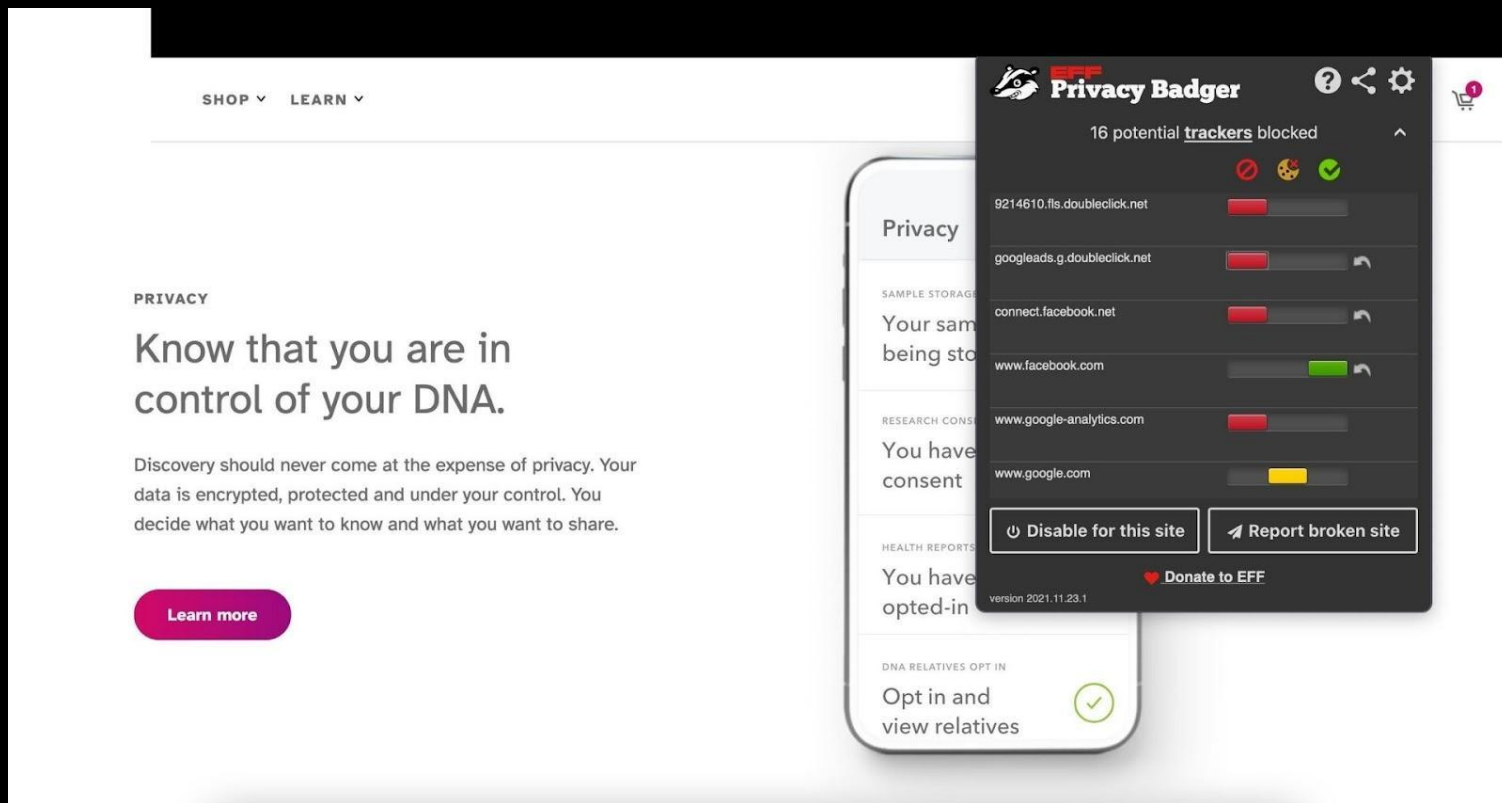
SHOP ˅ LEARN ˅

PRIVACY

Know that you are in control of your DNA.

Discovery should never come at the expense of privacy. Your data is encrypted, protected and under your control. You decide what you want to know and what you want to share.

Learn more

Privacy

SAMPLE STORAGE
Your sam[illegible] being sto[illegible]

RESEARCH CONS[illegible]
You have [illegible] consent

HEALTH REPORTS
You have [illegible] opted-in

DNA RELATIVES OPT IN
Opt in and view relatives

EFF Privacy Badger

16 potential trackers blocked

9214610.fls.doubleclick.net
googleads.g.doubleclick.net
connect.facebook.net
www.facebook.com
www.google-analytics.com
www.google.com

Disable for this site
Report broken site

Donate to EFF

version 2021.11.23.1

1